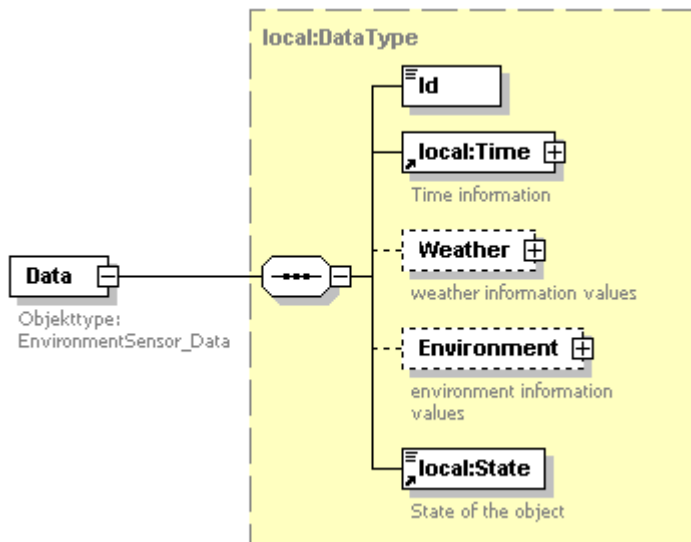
local:DataType

Data

Objekttype: EnvironmentSensor_Data

Id

local:Time

Time information

Weather

weather information values

Environment

environment information values

local:State

State of the object